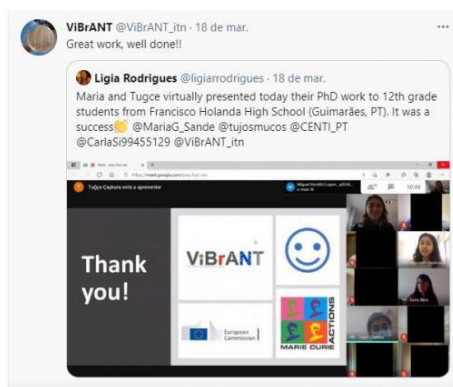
ViBrANT @ViBrANT_itn · 18 de mar.
Great work, well done!!

Ligia Rodrigues @ligiarrodrigues · 18 de mar.
Maria and Tugce virtually presented today their PhD work to 12th grade students from Francisco Holanda High School (Guimarães, PT). It was a success👏 @MariaG_Sande @tujosmucos @CENTI_PT @CarlaSi99455129 @ViBrANT_itn

Tuğçe Çağhara está a apresentar

10:49

Thank you!

ViBrANT

European Commission

MARIE CURIE ACTIONS